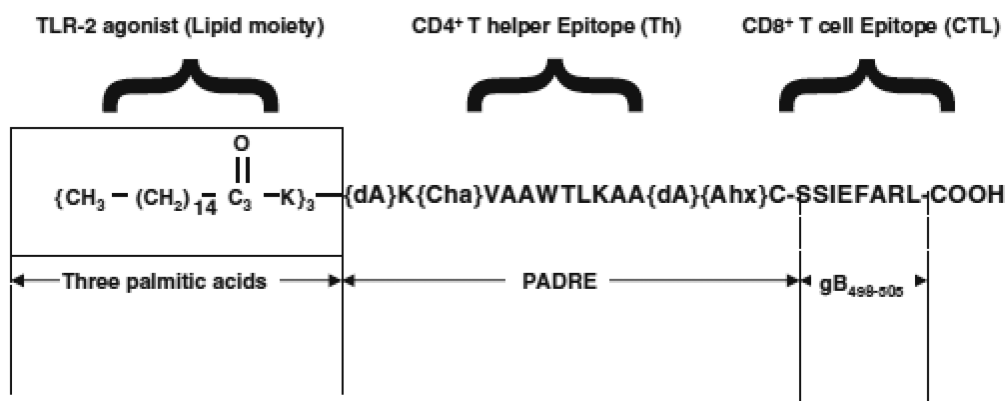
TLR-2 agonist (Lipid moiety)

CD4$^+$ T helper Epitope (Th)

CD8$^+$ T cell Epitope (CTL)

O

$\{CH_3 - (CH_2)_{14} \overset{\|}{C_3} - K\}_3$—{dA}K{Cha}VAAWTLKAA{dA}{Ahx}C-SSIEFARL-COOH

Three palmitic acids

PADRE

gB$_{498\text{-}505}$